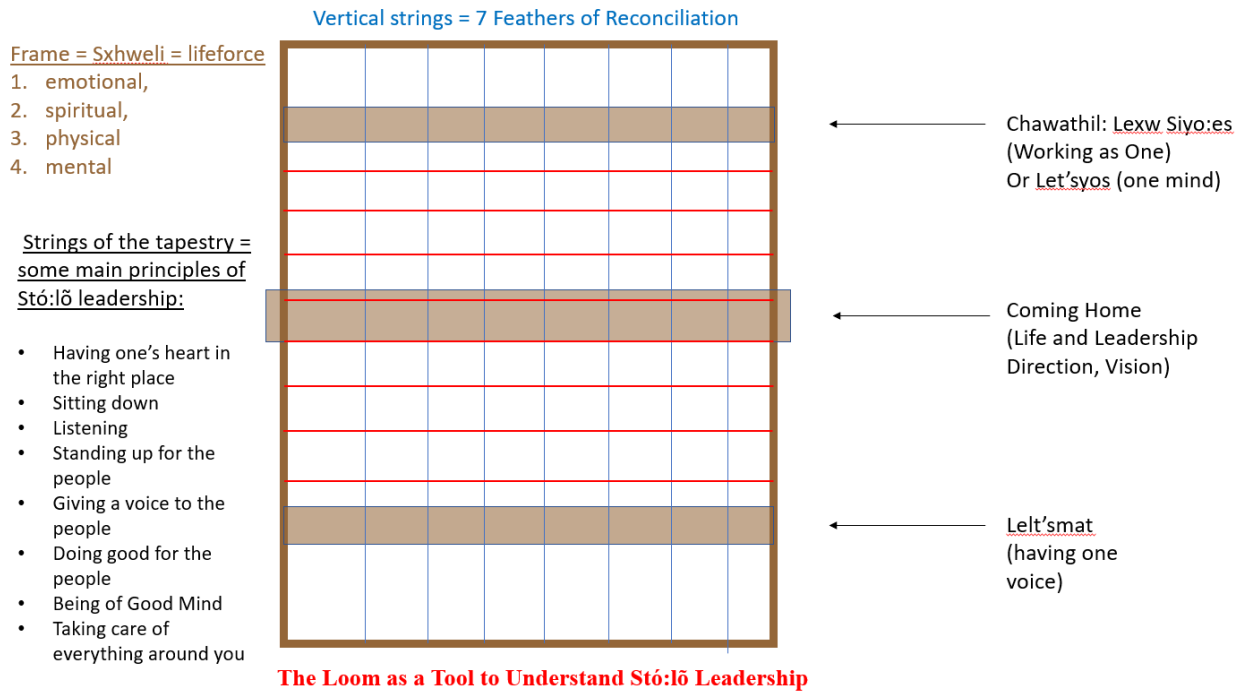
Vertical strings = 7 Feathers of Reconciliation

Frame = Sxhweli = lifeforce
1. emotional,
2. spiritual,
3. physical
4. mental

Strings of the tapestry = some main principles of Stó:lõ leadership:

- Having one's heart in the right place
- Sitting down
- Listening
- Standing up for the people
- Giving a voice to the people
- Doing good for the people
- Being of Good Mind
- Taking care of everything around you

Chawathil: Lexw Siyo:es (Working as One) Or Let'syos (one mind)

Coming Home (Life and Leadership Direction, Vision)

Lelt'smat (having one voice)

The Loom as a Tool to Understand Stó:lõ Leadership